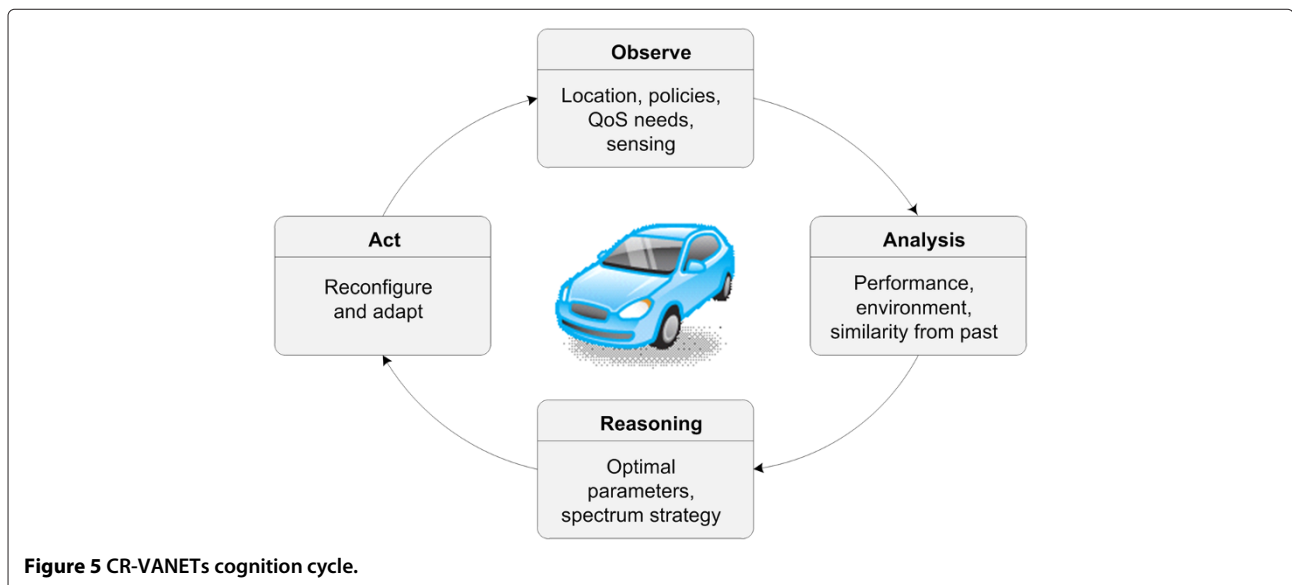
Observe

Location, policies, QoS needs, sensing

Act

Reconfigure and adapt

Analysis

Performance, environment, similarity from past

Reasoning

Optimal parameters, spectrum strategy

Figure 5 CR-VANETs cognition cycle.